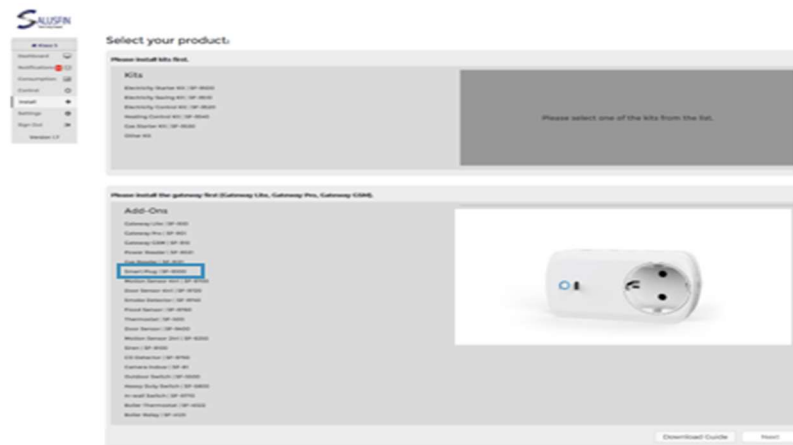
SALUSFIN

Dashboard
Notifications
Consumption
Control
Install
Settings
Sign Out
Version 1.7

Select your product:

Please install kits first.

Kits

Electricity Starter Kit | SP-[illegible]
Electricity Saving Kit | SP-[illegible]
Electricity Control Kit | SP-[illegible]
Heating Control Kit | SP-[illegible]
Gas Starter Kit | SP-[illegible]
Other Kit

Please select one of the kits from the list.

Please install the gateway first (Gateway Lite, Gateway Pro, Gateway GSM).

Add-Ons

Gateway Lite | SP-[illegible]
Gateway Pro | SP-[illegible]
Gateway GSM | SP-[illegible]
Power Reader | SP-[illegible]
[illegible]
Smart Plug | SP-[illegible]
Motion Sensor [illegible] | SP-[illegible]
Door Sensor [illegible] | SP-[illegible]
Smoke Detector | SP-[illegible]
Flood Sensor | SP-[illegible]
Thermostat | SP-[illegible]
Door Sensor | SP-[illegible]
Motion Sensor 2in1 | SP-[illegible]
Siren | SP-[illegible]
CO Detector | SP-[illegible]
Camera Indoor | SP-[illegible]
Outdoor Switch | SP-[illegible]
Heavy Duty Switch | SP-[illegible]
In-wall Switch | SP-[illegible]
Boiler Thermostat | SP-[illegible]
Boiler Relay | SP-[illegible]

Download Guide
Next